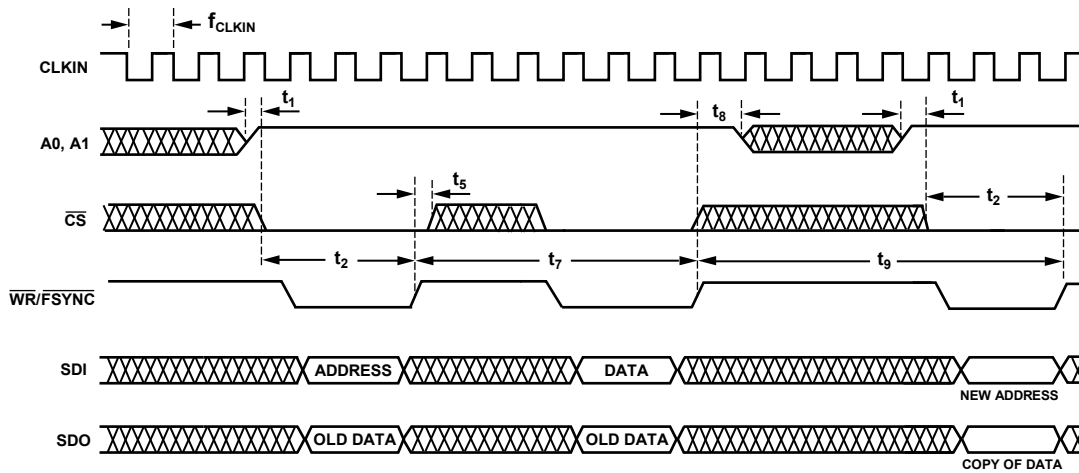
$f_{CLKIN}$

CLKIN

$t_1$

$t_8$

$t_1$

A0, A1

$t_5$

$\overline{CS}$

$t_2$

$t_2$

$t_7$

$t_9$

$\overline{WR}/\overline{FSYNC}$

SDI

ADDRESS

DATA

NEW ADDRESS

SDO

OLD DATA

OLD DATA

COPY OF DATA